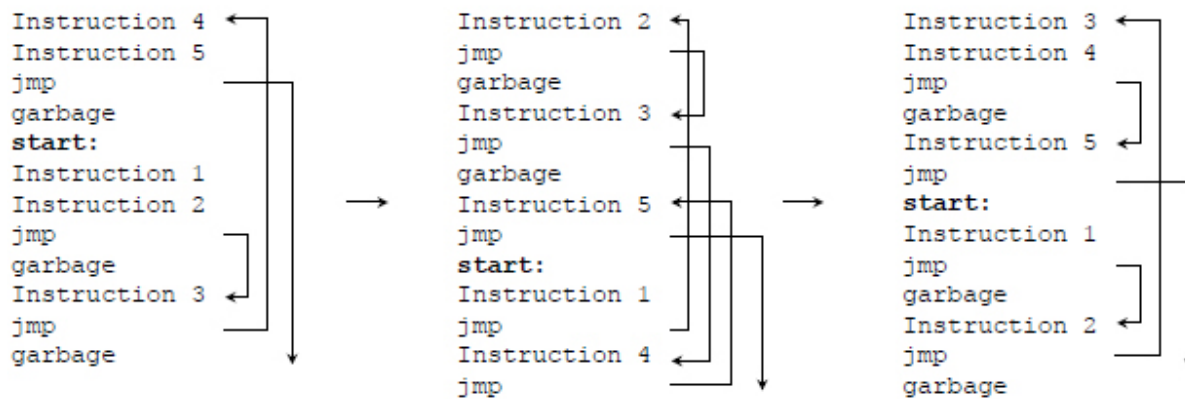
Instruction 4
Instruction 5
jmp
garbage
**start:**
Instruction 1
Instruction 2
jmp
garbage
Instruction 3
jmp
garbage

Instruction 2
jmp
garbage
Instruction 3
jmp
garbage
Instruction 5
jmp
**start:**
Instruction 1
jmp
Instruction 4
jmp

Instruction 3
Instruction 4
jmp
garbage
Instruction 5
jmp
**start:**
Instruction 1
jmp
garbage
Instruction 2
jmp
garbage